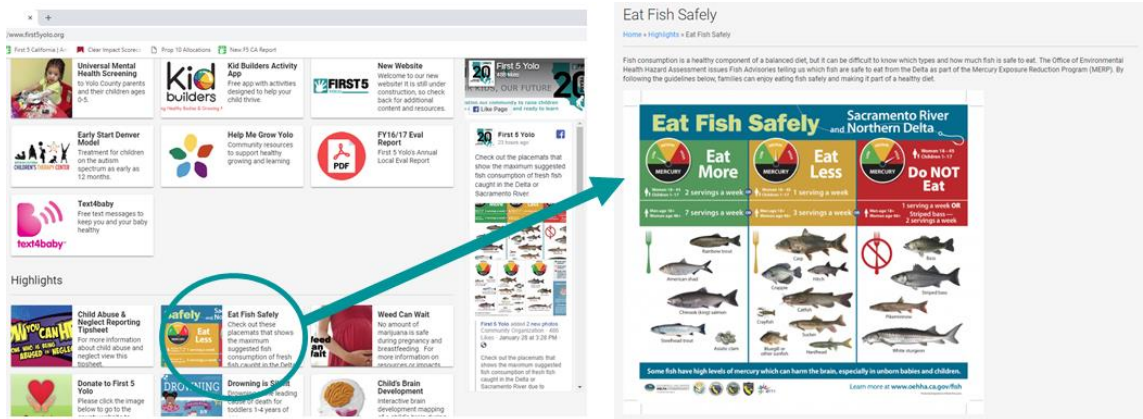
/www.first5yolo.org

First 5 California | A · Clear Impact Scorec · Prop 10 Allocations · New F5 CA Report

Universal Mental Health Screening
to Yolo County parents and their children ages 0-5.

Kid Builders Activity App
Free app with activities designed to help your child thrive.

New Website
Welcome to our new website! It is still under construction, so check back for additional content and resources.

Early Start Denver Model
Treatment for children on the autism spectrum as early as 12 months.

Help Me Grow Yolo
Community resources to support healthy growing and learning

FY16/17 Eval Report
First 5 Yolo's Annual Local Eval Report

Text4baby
Free text messages to keep you and your baby healthy

First 5 Yolo
Like Page

First 5 Yolo
23 hours ago

Check out the placemats that show the maximum suggested fish consumption of fresh fish caught in the Delta or Sacramento River.

Highlights

Child Abuse & Neglect Reporting Tipsheet
For more information about child abuse and neglect view this tipsheet.

Eat Fish Safely
Check out these placemats that shows the maximum suggested fish consumption of fresh fish caught in the Delta

Weed Can Wait
No amount of marijuana is safe during pregnancy and breastfeeding. For more information on resources or impacts

First 5 Yolo added 2 new photos
January 26 at 3:26 PM
Check out the placemats that shows the maximum suggested fish consumption of fresh fish caught in the Delta or Sacramento River due to

Donate to First 5 Yolo
Please click the image below to go to the

Drowning is Silent
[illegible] leading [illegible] death for toddlers 1-4 years of

Child's Brain Development
Interactive brain development mapping

Eat Fish Safely

Home » Highlights » Eat Fish Safely

Fish consumption is a healthy component of a balanced diet, but it can be difficult to know which types and how much fish is safe to eat. The Office of Environmental Health Hazard Assessment issues Fish Advisories telling us which fish are safe to eat from the Delta as part of the Mercury Exposure Reduction Program (MERP). By following the guidelines below, families can enjoy eating fish safely and making it part of a healthy diet.

Eat Fish Safely and Sacramento River and Northern Delta

Eat More | Eat Less | Do NOT Eat

MERCURY

2 servings a week | 1 serving a week

7 servings a week | 2 servings a week | 1 serving a week OR Striped bass — 2 servings a week

Rainbow trout, American shad, Chinook (king) salmon, Steelhead trout, Carp, Hitch, Crappie, Catfish, Crayfish, Sucker, Bluegill or other sunfish, Hardhead, Asiatic clam, Bass, Striped bass, Pikeminnow, White sturgeon

Some fish have high levels of mercury which can harm the brain, especially in unborn babies and children.

Learn more at www.oehha.ca.gov/fish